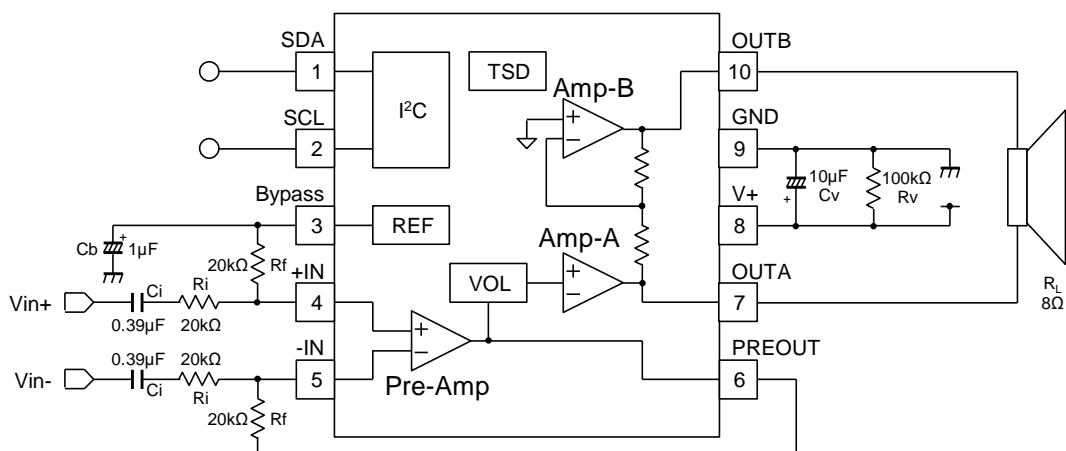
SDA
1
SCL
2
Bypass
3
+IN
4
-IN
5
I$^2$C
REF
TSD
Amp-B
Amp-A
VOL
Pre-Amp
OUTB
10
GND
9
V+
8
OUTA
7
PREOUT
6
10µF
Cv
100kΩ
Rv
R$_L$
8Ω
Cb
1µF
20kΩ
Rf
Vin+
Ci
Ri
0.39µF
20kΩ
Vin-
0.39µF
20kΩ
Ci
Ri
20kΩ
Rf